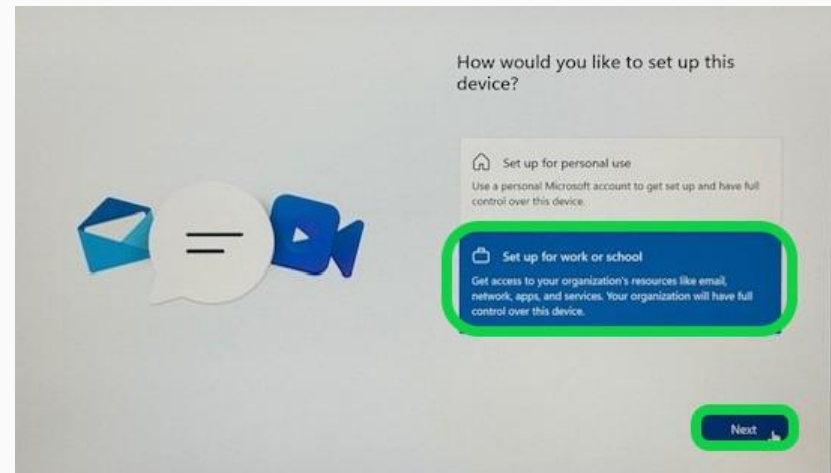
How would you like to set up this device?

Set up for personal use

Use a personal Microsoft account to get set up and have full control over this device.

Set up for work or school

Get access to your organization's resources like email, network, apps, and services. Your organization will have full control over this device.

Next